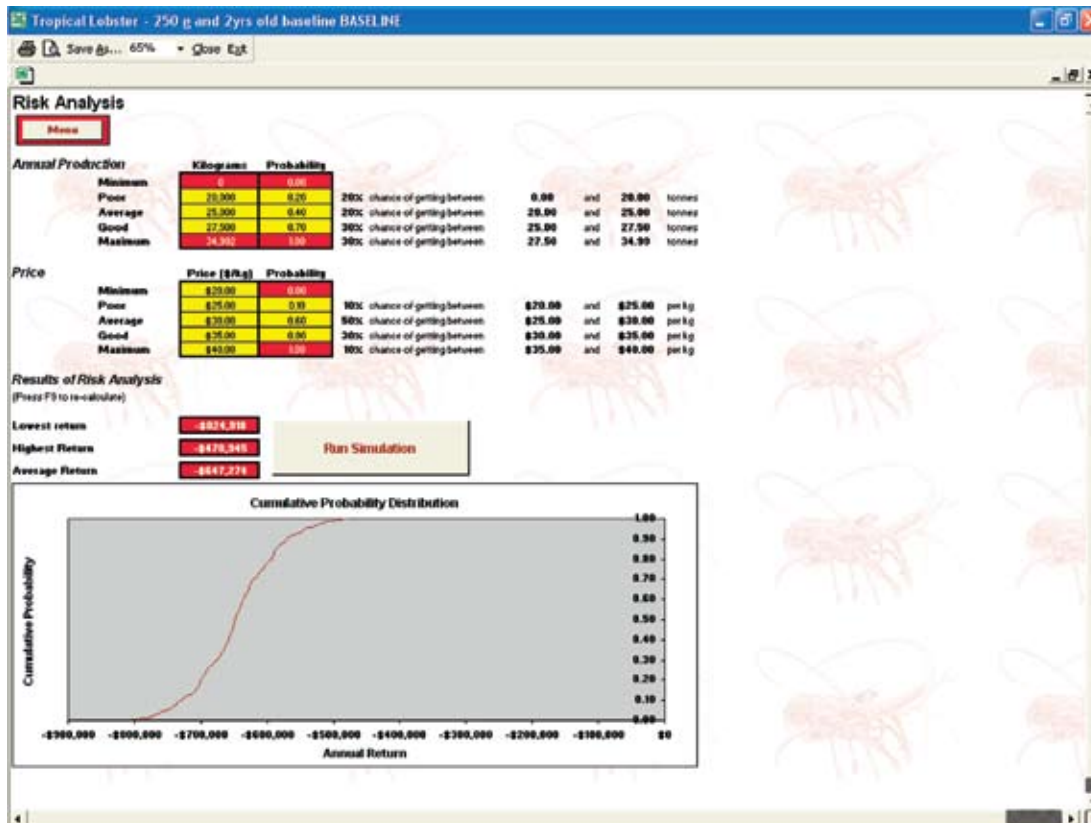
Tropical Lobster - 250 g and 2yrs old baseline BASELINE

Save As... 65% Close Exit

Risk Analysis

Menu

Annual Production

| | Kilograms | Probability | | | | | |
|---|---|---|---|---|---|---|---|
| Minimum | 0 | 0.00 | | | | | |
| Poor | 20,000 | 0.20 | 20% chance of getting between | 0.00 | and | 20.00 | tonnes |
| Average | 25,000 | 0.40 | 20% chance of getting between | 20.00 | and | 25.00 | tonnes |
| Good | 27,500 | 0.70 | 30% chance of getting between | 25.00 | and | 27.50 | tonnes |
| Maximum | 34,992 | 1.00 | 30% chance of getting between | 27.50 | and | 34.99 | tonnes |

Price

| | Price ($/kg) | Probability | | | | | |
|---|---|---|---|---|---|---|---|
| Minimum | $20.00 | 0.00 | | | | | |
| Poor | $25.00 | 0.10 | 10% chance of getting between | $20.00 | and | $25.00 | per kg |
| Average | $30.00 | 0.60 | 50% chance of getting between | $25.00 | and | $30.00 | per kg |
| Good | $35.00 | 0.90 | 30% chance of getting between | $30.00 | and | $35.00 | per kg |
| Maximum | $40.00 | 1.00 | 10% chance of getting between | $35.00 | and | $40.00 | per kg |

Results of Risk Analysis
(Press F9 to re-calculate)

Lowest return -$824,918
Highest Return -$470,945
Average Return -$647,274

Run Simulation

Cumulative Probability Distribution

Cumulative Probability

1.00
0.90
0.80
0.70
0.60
0.50
0.40
0.30
0.20
0.10
0.00

-$900,000 -$800,000 -$700,000 -$600,000 -$500,000 -$400,000 -$300,000 -$200,000 -$100,000 $0

Annual Return